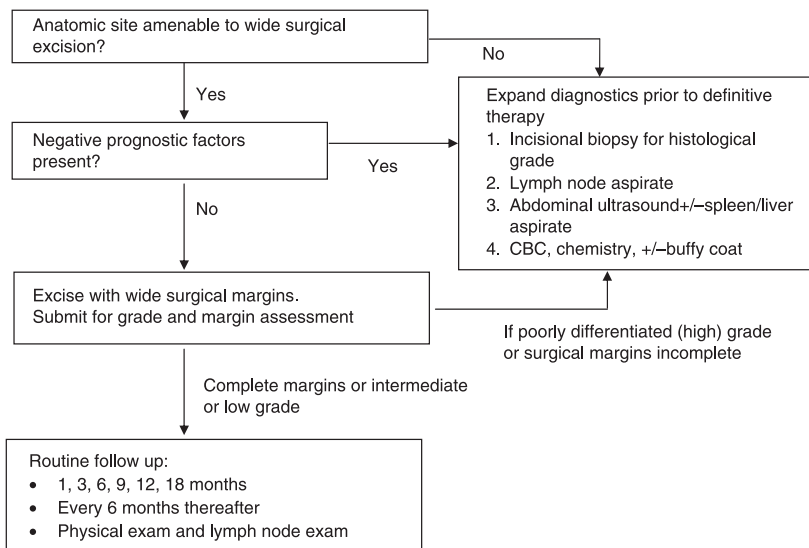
Anatomic site amenable to wide surgical excision?

No

Yes

Expand diagnostics prior to definitive therapy
1. Incisional biopsy for histological grade
2. Lymph node aspirate
3. Abdominal ultrasound+/−spleen/liver aspirate
4. CBC, chemistry, +/−buffy coat

Negative prognostic factors present?

Yes

No

Excise with wide surgical margins. Submit for grade and margin assessment

If poorly differentiated (high) grade or surgical margins incomplete

Complete margins or intermediate or low grade

Routine follow up:
• 1, 3, 6, 9, 12, 18 months
• Every 6 months thereafter
• Physical exam and lymph node exam